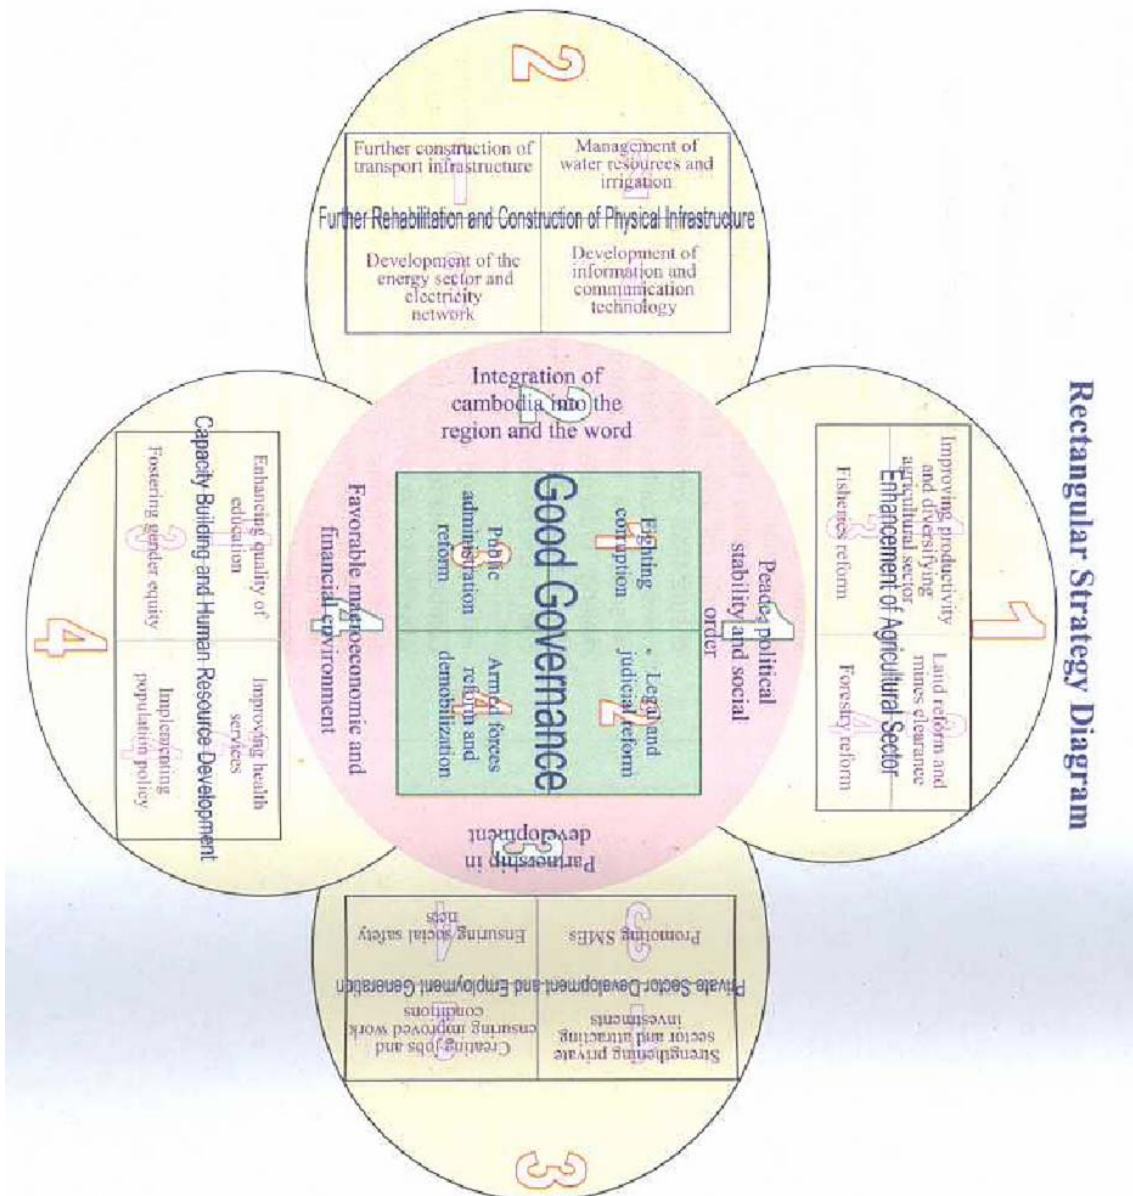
Rectangular Strategy Diagram

Good Governance

Fighting corruption

Legal and judicial reform

Public administration reform

Armed forces reform and demobilization

Peace, political stability and social order

Integration of cambodia into the region and the word

Favorable macroeconomic and financial environment

Partnership in development

1

Enhancement of Agricultural Sector

Improving productivity and diversifying agricultural sector

Land reform and mines clearance

Fisheries reform

Forestry reform

2

Further Rehabilitation and Construction of Physical Infrastructure

Further construction of transport infrastructure

Management of water resources and irrigation

Development of the energy sector and electricity network

Development of information and communication technology

3

Private Sector Development and Employment Generation

Strengthening private sector and attracting investments

Creating jobs and ensuring improved work conditions

Promoting SMEs

Ensuring social safety nets

4

Capacity Building and Human Resource Development

Enhancing quality of education

Improving health services

Fostering gender equity

Implementing population policy